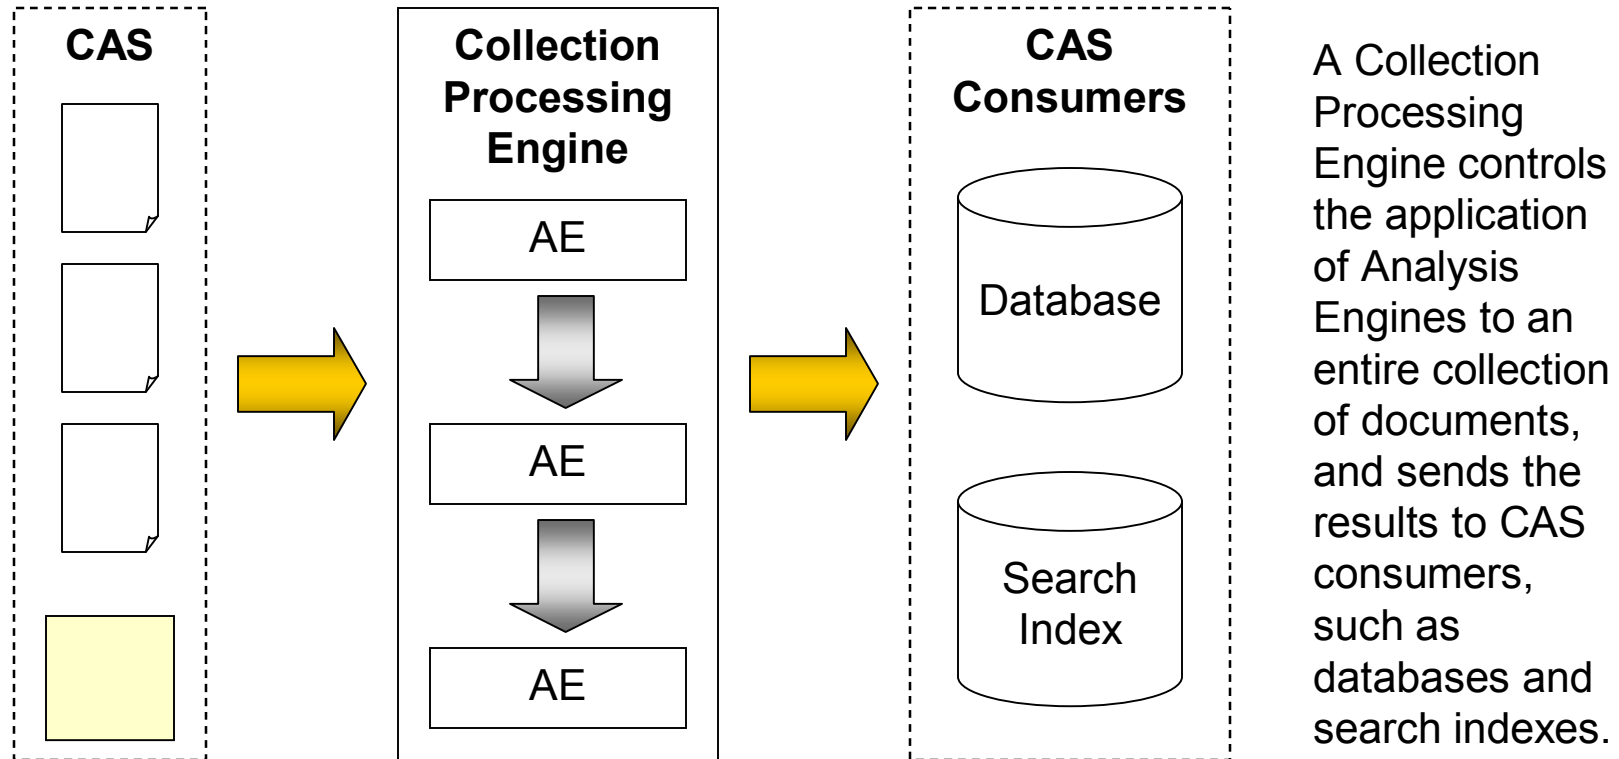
CAS

Collection Processing Engine

AE

AE

AE

CAS Consumers

Database

Search Index

A Collection Processing Engine controls the application of Analysis Engines to an entire collection of documents, and sends the results to CAS consumers, such as databases and search indexes.